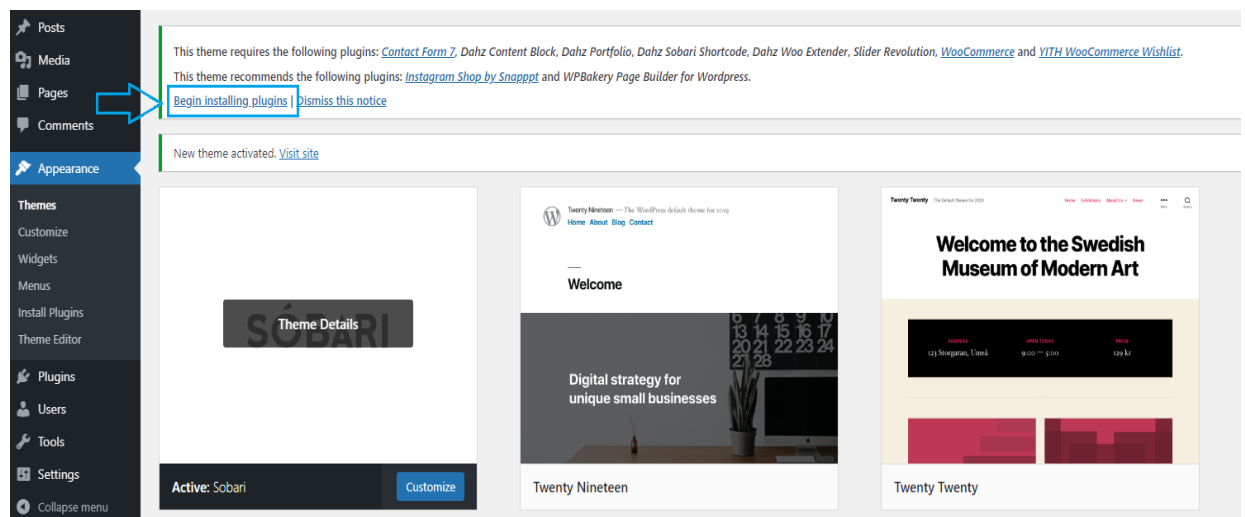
Posts
Media
Pages
Comments
Appearance
Themes
Customize
Widgets
Menus
Install Plugins
Theme Editor
Plugins
Users
Tools
Settings
Collapse menu

This theme requires the following plugins: Contact Form 7, Dahz Content Block, Dahz Portfolio, Dahz Sobari Shortcode, Dahz Woo Extender, Slider Revolution, WooCommerce and YITH WooCommerce Wishlist.

This theme recommends the following plugins: Instagram Shop by Snapppt and WPBakery Page Builder for Wordpress.

Begin installing plugins | Dismiss this notice

New theme activated. Visit site

SÓBARI
Theme Details

Active: Sobari
Customize

Twenty Nineteen — The WordPress default theme for 2019
Home About Blog Contact
Welcome
Digital strategy for unique small businesses
Twenty Nineteen

Twenty Twenty The Default Theme for 2020
Welcome to the Swedish Museum of Modern Art
123 Storgatan, Umeå
9:00 — 5:00
129 kr
Twenty Twenty